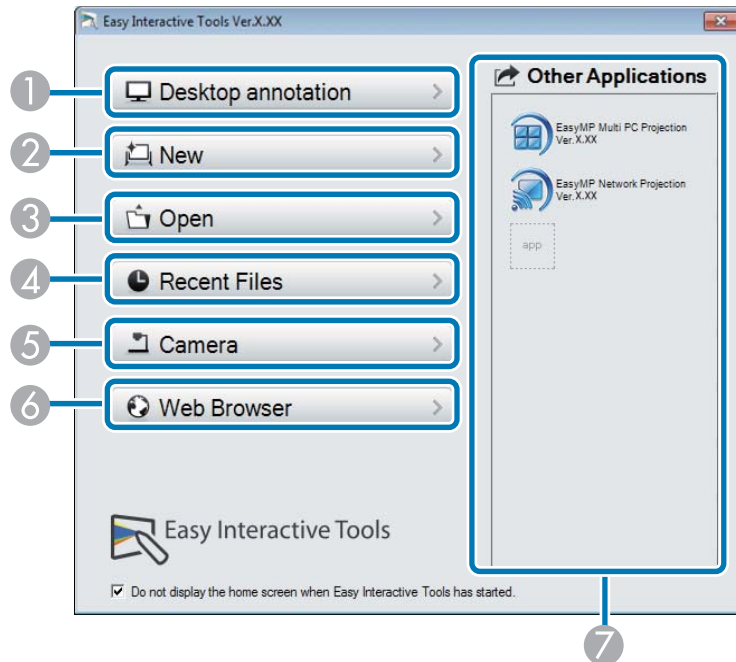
Easy Interactive Tools Ver.X.XX

1 Desktop annotation
2 New
3 Open
4 Recent Files
5 Camera
6 Web Browser

Other Applications

EasyMP Multi PC Projection Ver.X.XX

EasyMP Network Projection Ver.X.XX

app

Easy Interactive Tools

☑ Do not display the home screen when Easy Interactive Tools has started.

7